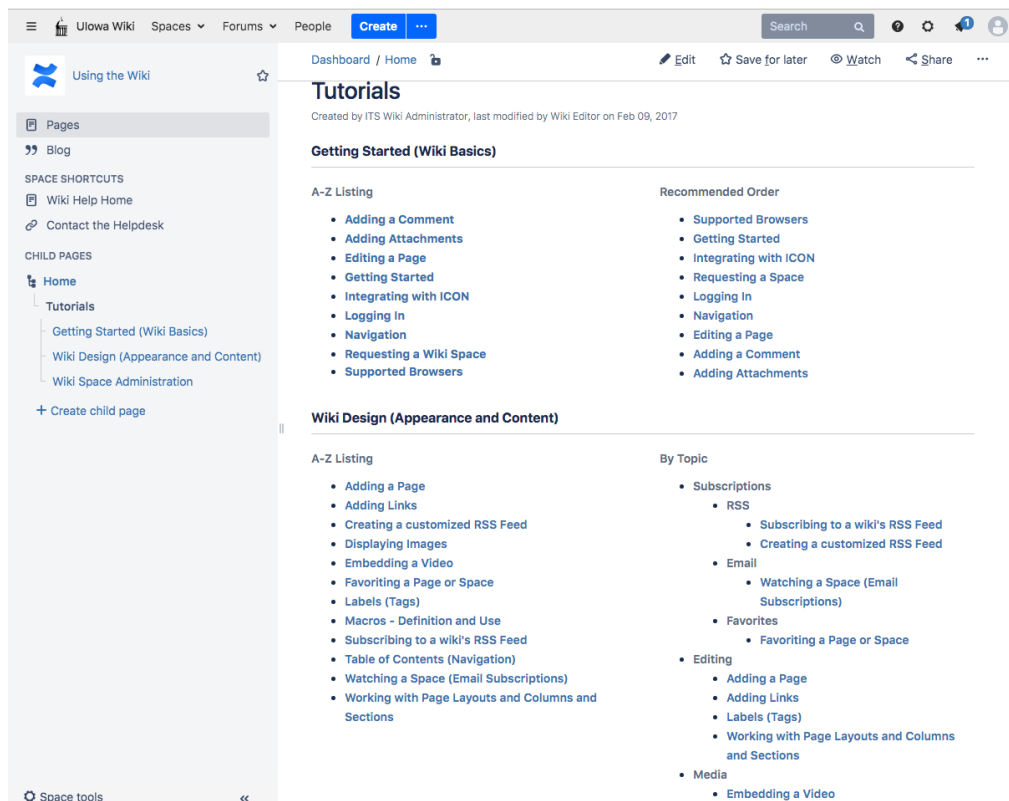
UIowa Wiki Spaces Forums People Create ··· Search

Using the Wiki

Pages
Blog

SPACE SHORTCUTS
Wiki Help Home
Contact the Helpdesk

CHILD PAGES
Home
Tutorials
Getting Started (Wiki Basics)
Wiki Design (Appearance and Content)
Wiki Space Administration

+ Create child page

Space tools

Dashboard / Home

Edit Save for later Watch Share ···

Tutorials

Created by ITS Wiki Administrator, last modified by Wiki Editor on Feb 09, 2017

Getting Started (Wiki Basics)

A-Z Listing

- Adding a Comment
- Adding Attachments
- Editing a Page
- Getting Started
- Integrating with ICON
- Logging In
- Navigation
- Requesting a Wiki Space
- Supported Browsers

Recommended Order

- Supported Browsers
- Getting Started
- Integrating with ICON
- Requesting a Space
- Logging In
- Navigation
- Editing a Page
- Adding a Comment
- Adding Attachments

Wiki Design (Appearance and Content)

A-Z Listing

- Adding a Page
- Adding Links
- Creating a customized RSS Feed
- Displaying Images
- Embedding a Video
- Favoriting a Page or Space
- Labels (Tags)
- Macros - Definition and Use
- Subscribing to a wiki's RSS Feed
- Table of Contents (Navigation)
- Watching a Space (Email Subscriptions)
- Working with Page Layouts and Columns and Sections

By Topic

- Subscriptions
  - RSS
    - Subscribing to a wiki's RSS Feed
    - Creating a customized RSS Feed
  - Email
    - Watching a Space (Email Subscriptions)
  - Favorites
    - Favoriting a Page or Space
- Editing
  - Adding a Page
  - Adding Links
  - Labels (Tags)
  - Working with Page Layouts and Columns and Sections
- Media
  - Embedding a Video